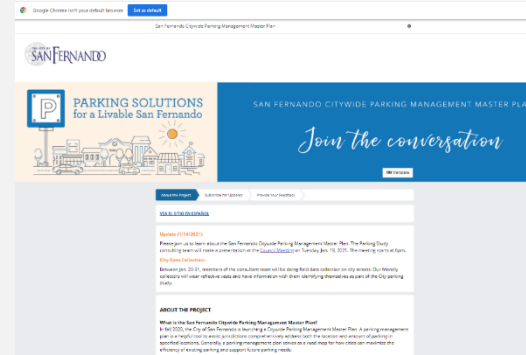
Google Chrome isn't your default browser Set as default

San Fernando Citywide Parking Management Master Plan

THE CITY OF SAN FERNANDO

P PARKING SOLUTIONS for a Livable San Fernando

SAN FERNANDO CITYWIDE PARKING MANAGEMENT MASTER PLA

Join the conversation

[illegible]

About the Project | Subscribe for Updates | Provide Your Feedback

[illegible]

Update (1/14/2021)

Please join us to learn about the San Fernando Citywide Parking Management Master Plan. The Parking Study consulting team will make a presentation at the Council Meeting on Tuesday, Jan. 19, 2021. The meeting starts at 6pm.

City Data Collection:

Between Jan. 20-31, members of the consultant team will be doing field data collection on city streets. Our friendly collectors will wear reflective vests and have information with them identifying themselves as part of the City parking study.

ABOUT THE PROJECT

What is the San Fernando Citywide Parking Management Master Plan?

In fall 2020, the City of San Fernando is launching a Citywide Parking Management Master Plan. A parking management plan is a helpful tool to assist jurisdictions comprehensively address both the location and amount of parking in specified locations. Generally, a parking management plan serves as a road map for how cities can maximize the efficiency of existing parking and support future parking needs.